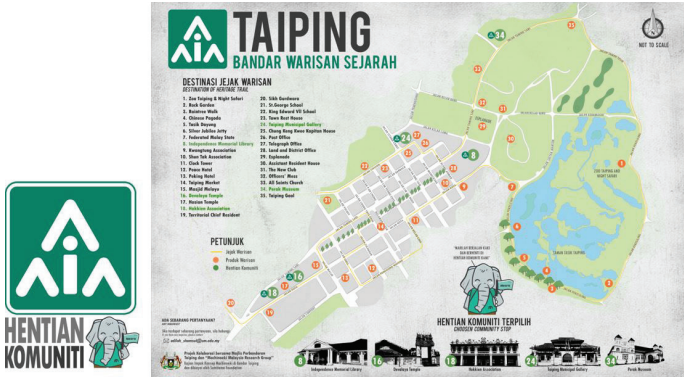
HENTIAN KOMUNITI

TAIPING
BANDAR WARISAN SEJARAH

NOT TO SCALE

DESTINASI JEJAK WARISAN
DESTINATION OF HERITAGE TRAIL

1. Zoo Taiping & Night Safari
2. Rock Garden
3. Raintree Walk
4. Chinese Pagoda
5. Tasik Bayang
6. Silver Jubilee Jetty
7. Federated Malay State
8. Independence Memorial Library
9. Kwangtung Association
10. Shen Tek Association
11. Clock Tower
12. Peace Hotel
13. Peking Hotel
14. Taiping Market
15. Masjid Melayu
16. Devaleya Temple
17. Hoxian Temple
18. Hokkien Association
19. Territorial Chief Resident
20. Sikh Gurdwara
21. St. George School
22. King Edward VII School
23. Town Rest House
24. Taiping Municipal Gallery
25. Chung Keng Kwee Kapitan House
26. Post Office
27. Telegraph Office
28. Land and District Office
29. Esplanade
30. Assistant Resident House
31. The New Club
32. Officers' Mess
33. All Saints Church
34. Perak Museum
35. Taiping Goal

PETUNJUK
Jejak Warisan
Produk Warisan
Hentian Komuniti

HENTIAN KOMUNITI TERPILIH
CHOOSEN COMMUNITY STOP

8 Independence Memorial Library
16 Devaleya Temple
18 Hokkien Association
24 Taiping Municipal Gallery
34 Perak Museum

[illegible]